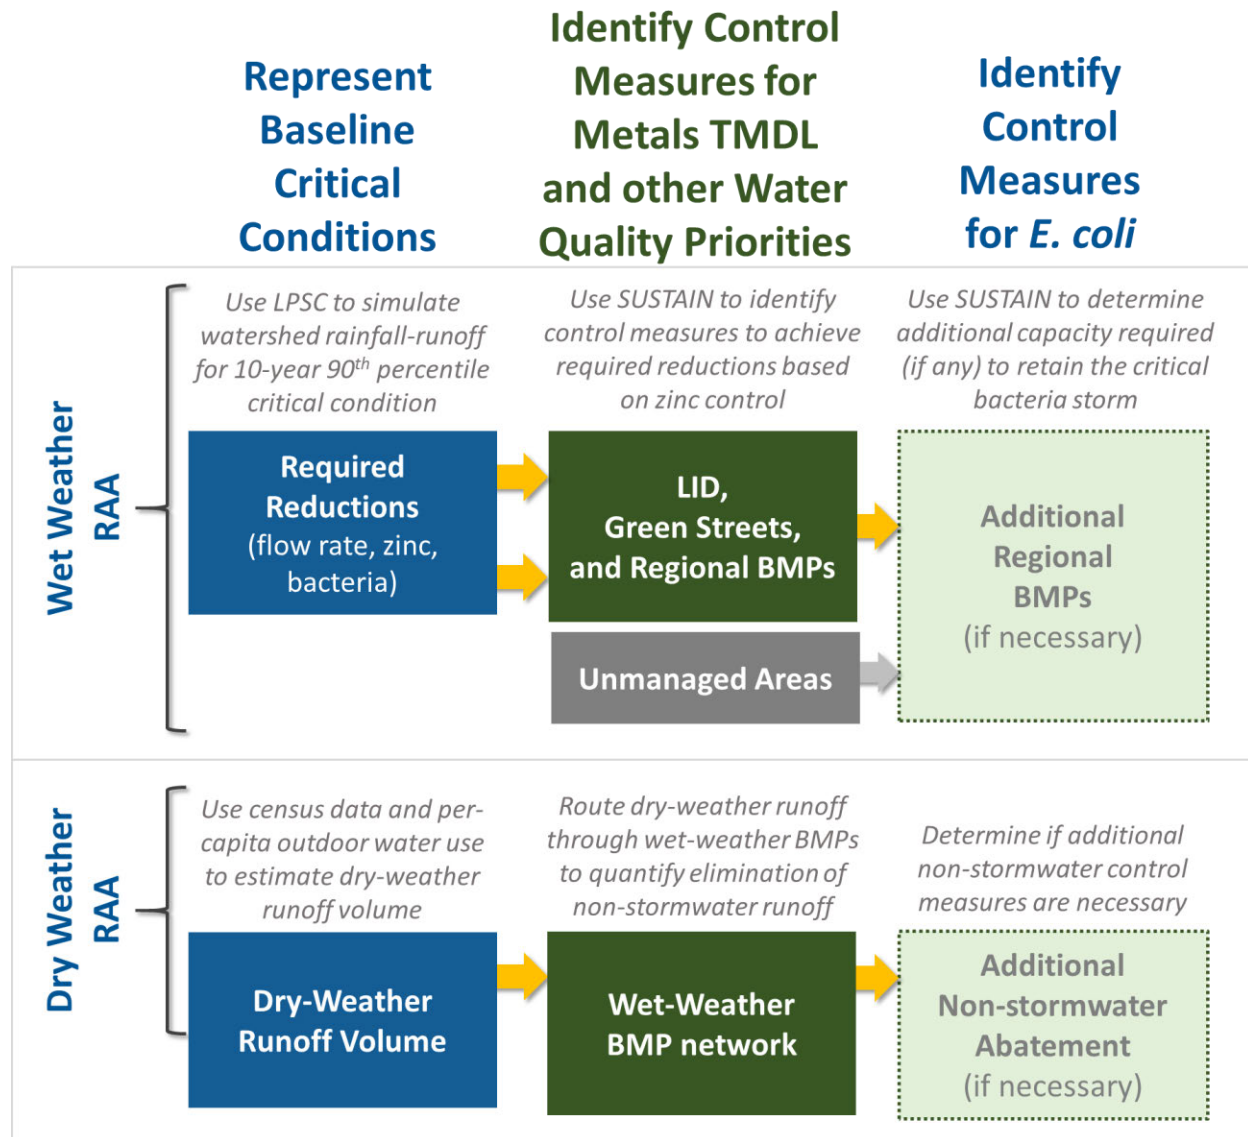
Represent Baseline Critical Conditions

Identify Control Measures for Metals TMDL and other Water Quality Priorities

Identify Control Measures for E. coli

Wet Weather RAA

Use LPSC to simulate watershed rainfall-runoff for 10-year 90$^{th}$ percentile critical condition

Use SUSTAIN to identify control measures to achieve required reductions based on zinc control

Use SUSTAIN to determine additional capacity required (if any) to retain the critical bacteria storm

Required Reductions (flow rate, zinc, bacteria)

LID, Green Streets, and Regional BMPs

Additional Regional BMPs (if necessary)

Unmanaged Areas

Dry Weather RAA

Use census data and per-capita outdoor water use to estimate dry-weather runoff volume

Route dry-weather runoff through wet-weather BMPs to quantify elimination of non-stormwater runoff

Determine if additional non-stormwater control measures are necessary

Dry-Weather Runoff Volume

Wet-Weather BMP network

Additional Non-stormwater Abatement (if necessary)